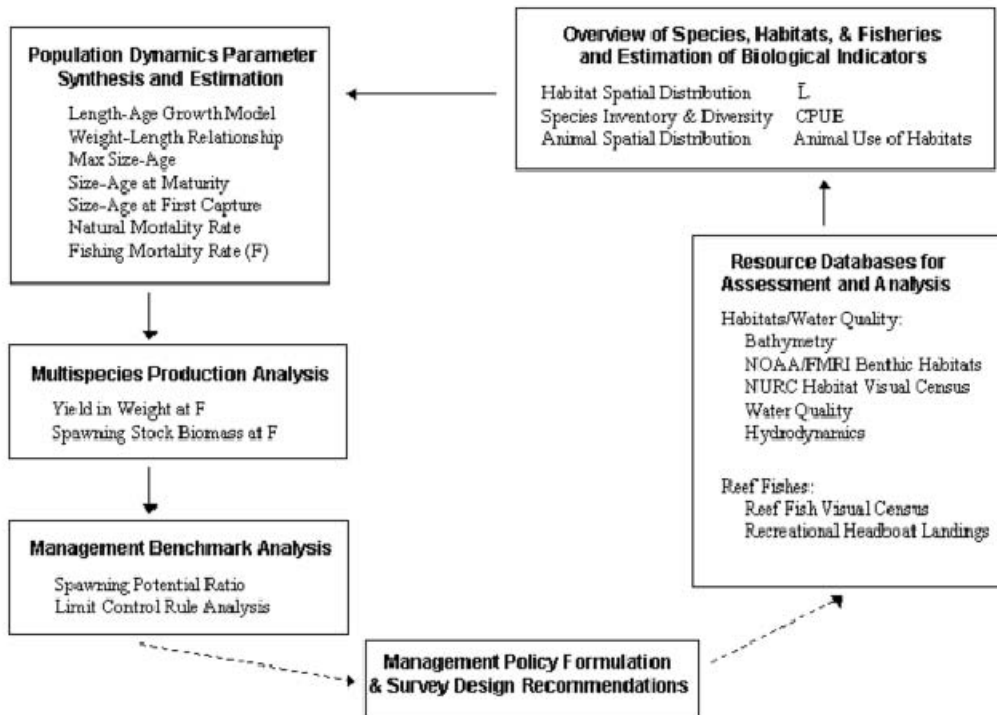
Population Dynamics Parameter Synthesis and Estimation

Length-Age Growth Model
Weight-Length Relationship
Max Size-Age
Size-Age at Maturity
Size-Age at First Capture
Natural Mortality Rate
Fishing Mortality Rate (F)

Overview of Species, Habitats, & Fisheries and Estimation of Biological Indicators

Habitat Spatial Distribution $\bar{L}$
Species Inventory & Diversity CPUE
Animal Spatial Distribution Animal Use of Habitats

Resource Databases for Assessment and Analysis

Habitats/Water Quality:
Bathymetry
NOAA/FMRI Benthic Habitats
NURC Habitat Visual Census
Water Quality
Hydrodynamics

Reef Fishes:
Reef Fish Visual Census
Recreational Headboat Landings

Multispecies Production Analysis

Yield in Weight at F
Spawning Stock Biomass at F

Management Benchmark Analysis

Spawning Potential Ratio
Limit Control Rule Analysis

Management Policy Formulation & Survey Design Recommendations